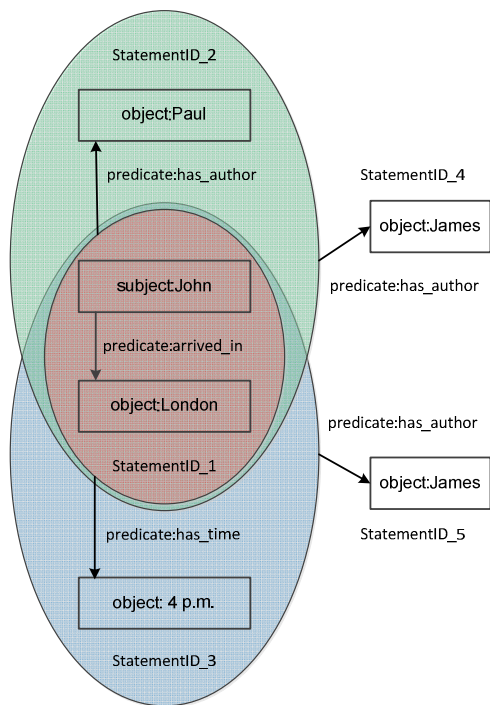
StatementID_2

object:Paul

predicate:has_author

StatementID_4

object:James

predicate:has_author

subject:John

predicate:arrived_in

object:London

predicate:has_author

StatementID_1

object:James

StatementID_5

predicate:has_time

object: 4 p.m.

StatementID_3